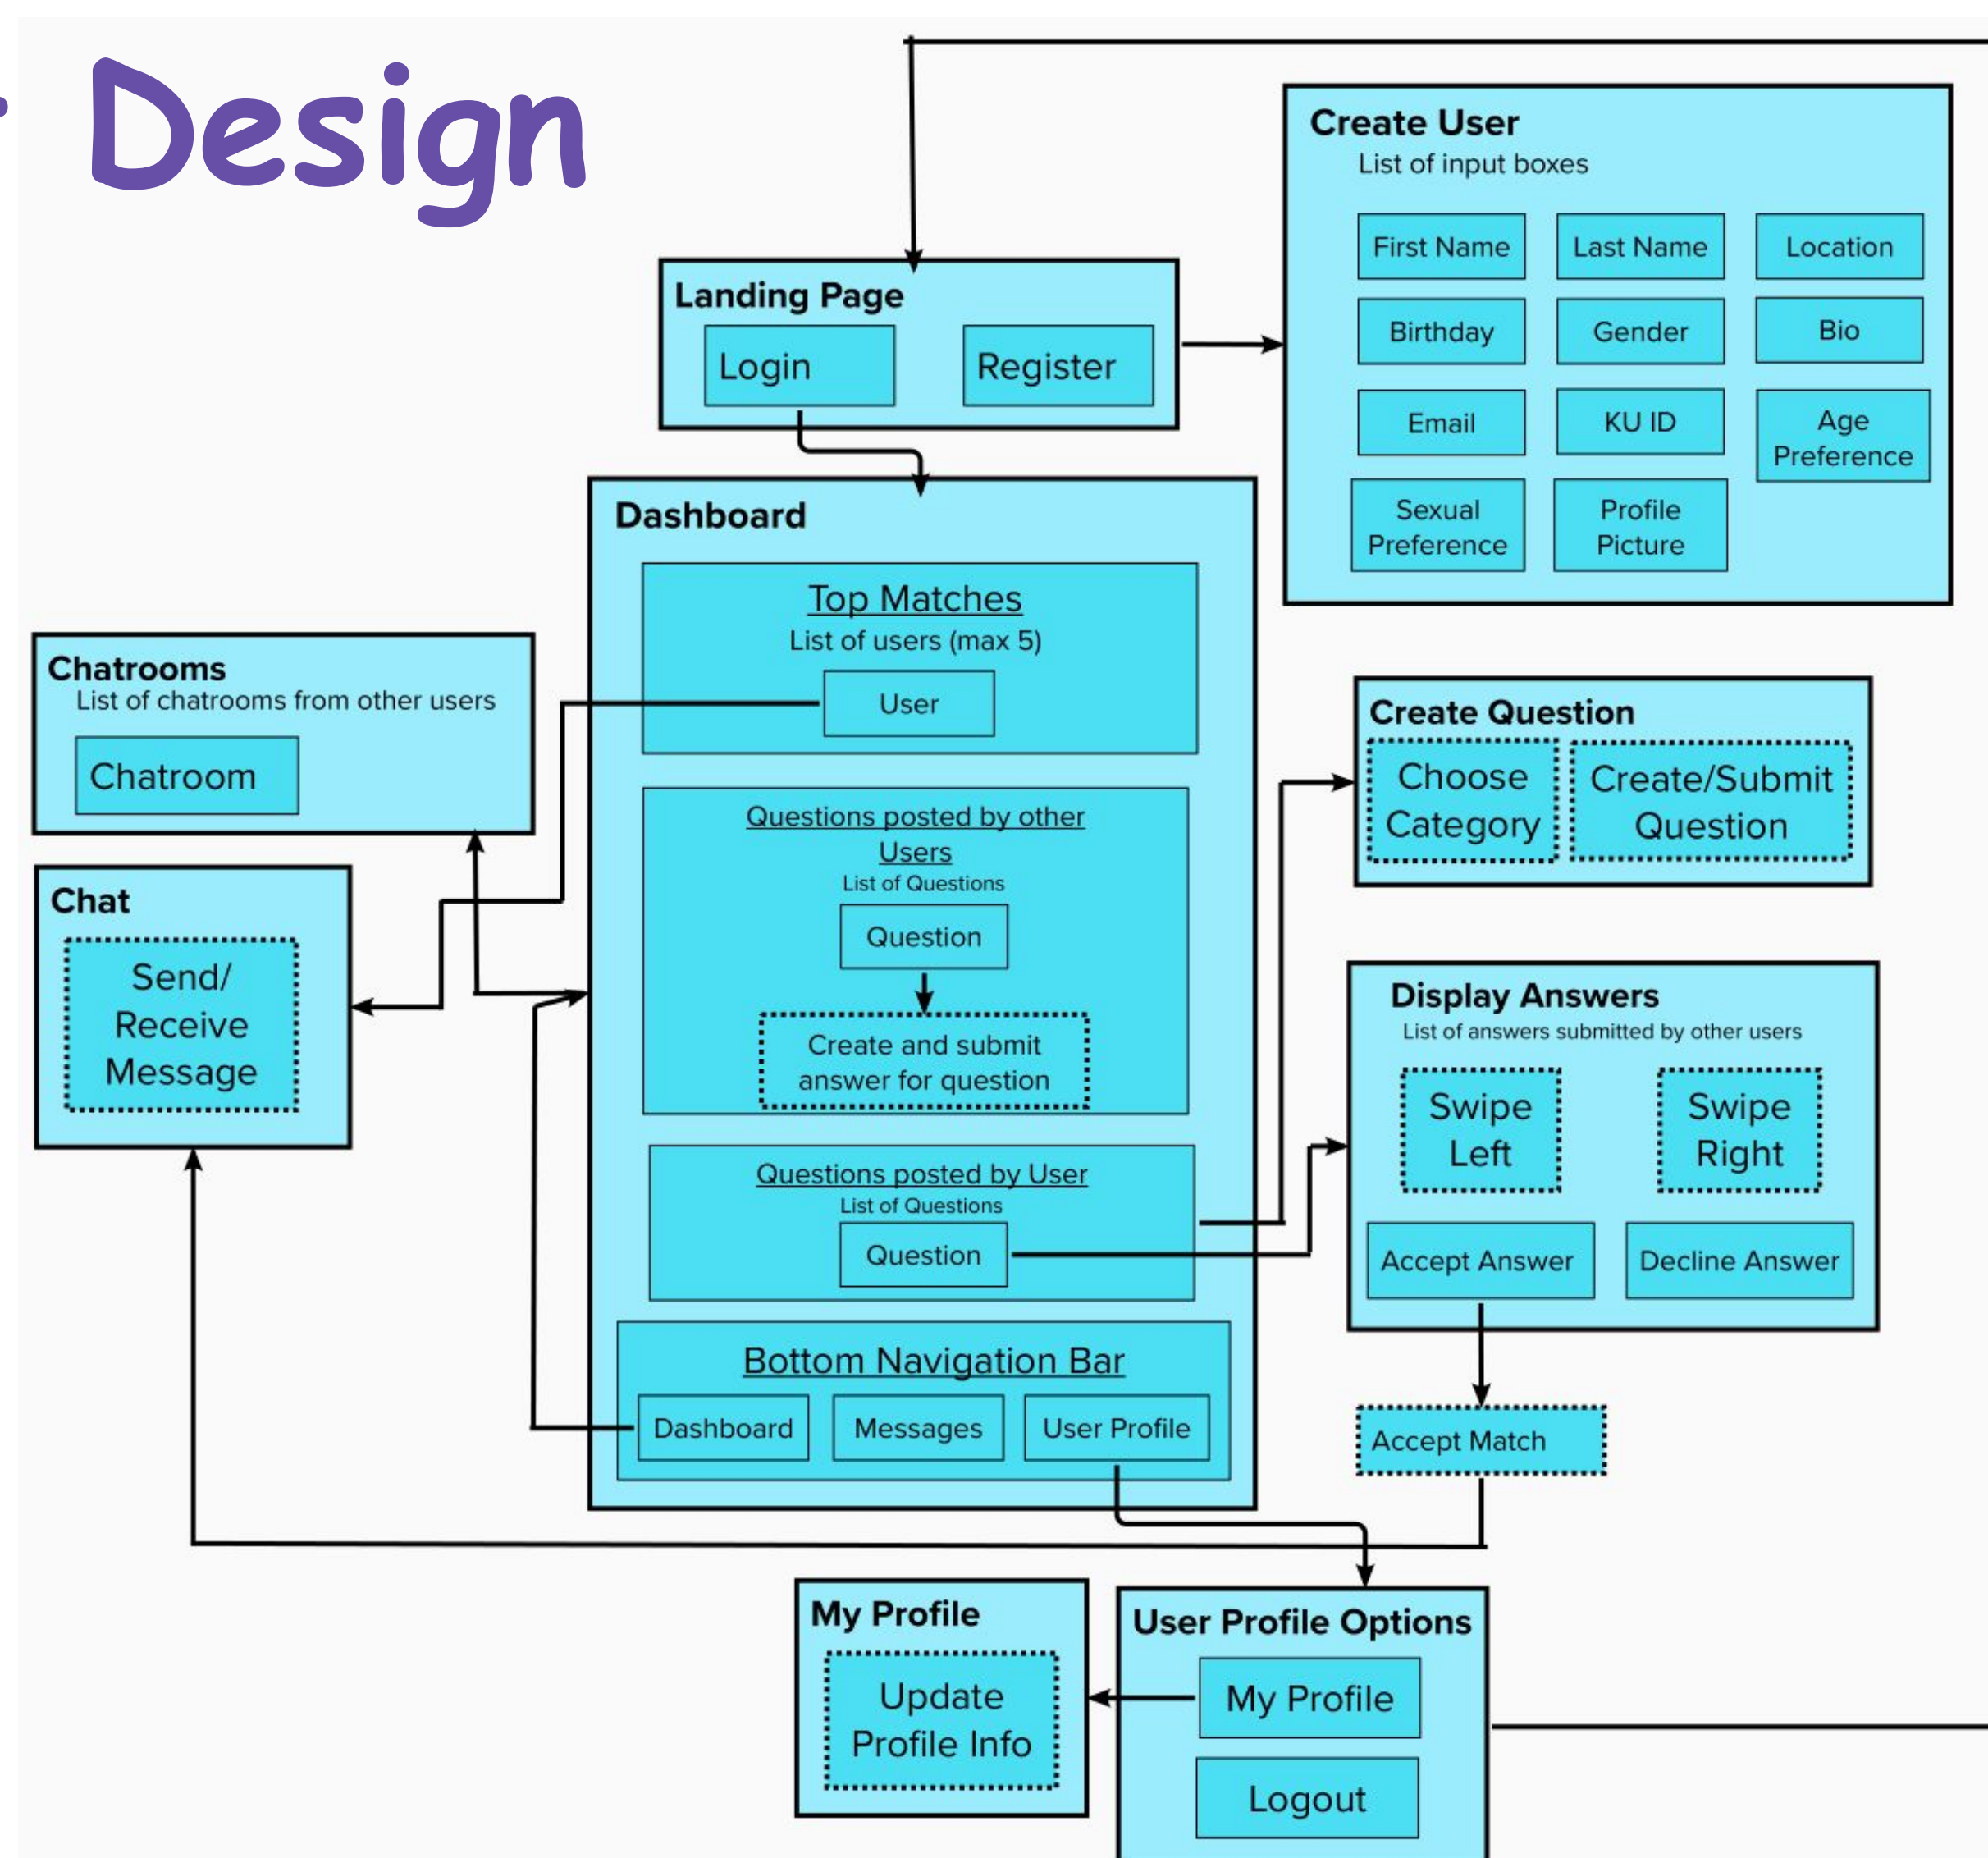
Design

Create User
List of input boxes
First Name
Last Name
Location
Birthday
Gender
Bio
Email
KU ID
Age Preference
Sexual Preference
Profile Picture

Landing Page
Login
Register

Dashboard
Top Matches
List of users (max 5)
User

Questions posted by other Users
List of Questions
Question
Create and submit answer for question

Questions posted by User
List of Questions
Question

Bottom Navigation Bar
Dashboard
Messages
User Profile

Chatrooms
List of chatrooms from other users
Chatroom

Chat
Send/ Receive Message

Create Question
Choose Category
Create/Submit Question

Display Answers
List of answers submitted by other users
Swipe Left
Swipe Right
Accept Answer
Decline Answer

Accept Match

My Profile
Update Profile Info

User Profile Options
My Profile
Logout